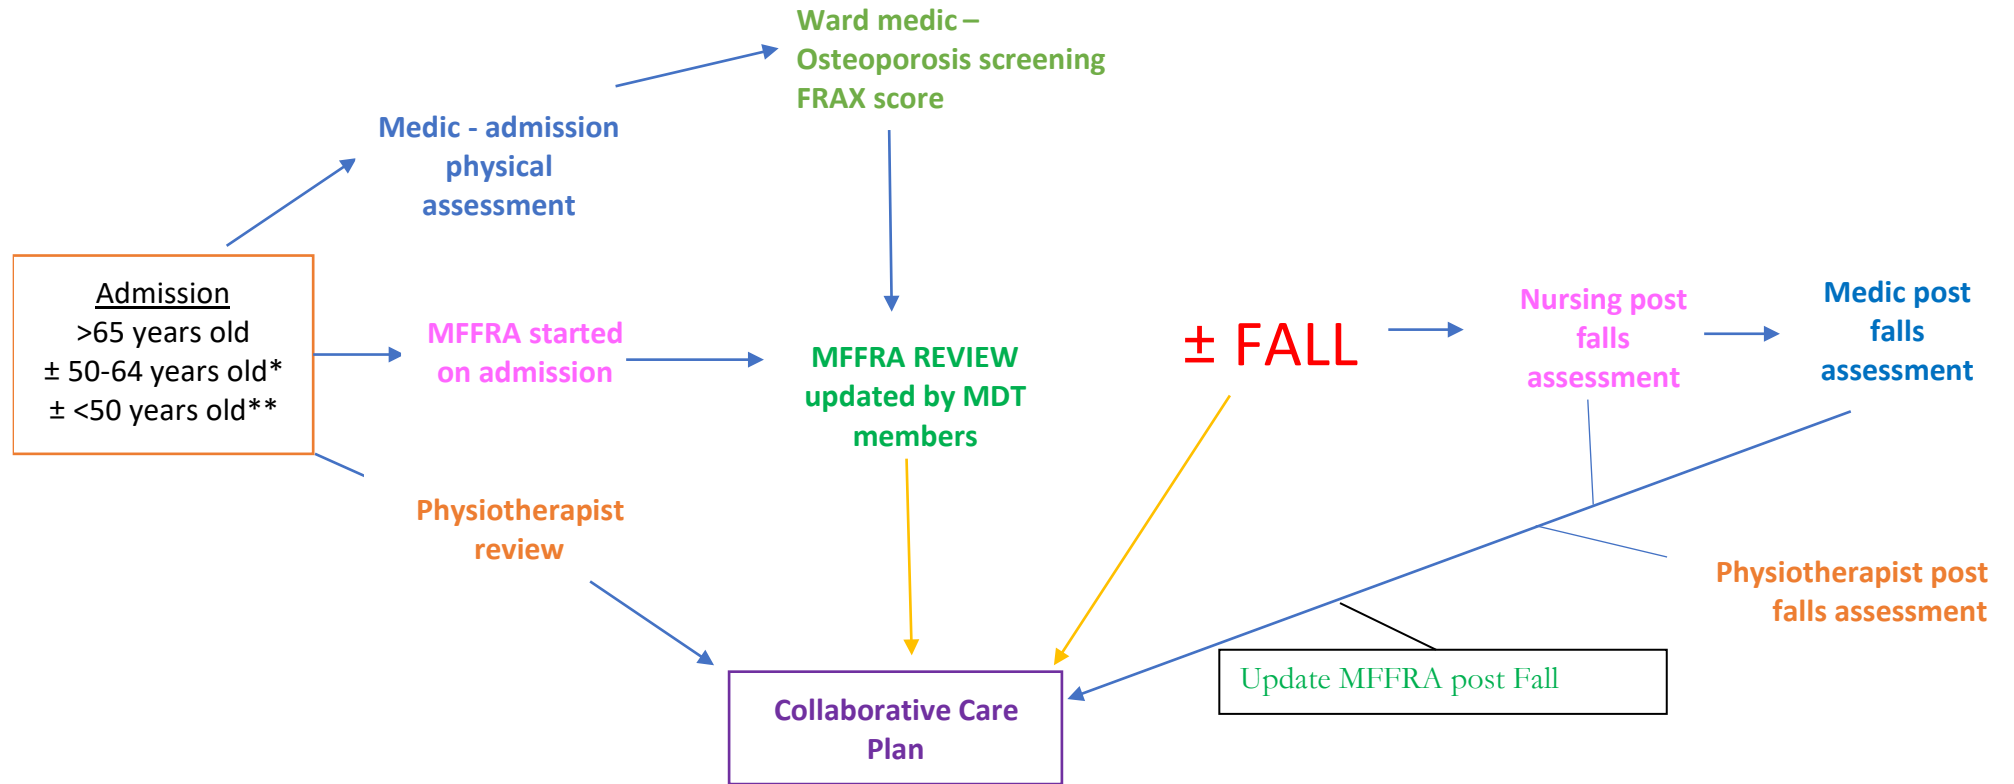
Ward medic – Osteoporosis screening FRAX score

Medic - admission physical assessment

Admission
>65 years old
± 50-64 years old*
± <50 years old**

MFFRA started on admission

MFFRA REVIEW updated by MDT members

± FALL

Nursing post falls assessment

Medic post falls assessment

Physiotherapist review

Physiotherapist post falls assessment

Update MFFRA post Fall

Collaborative Care Plan